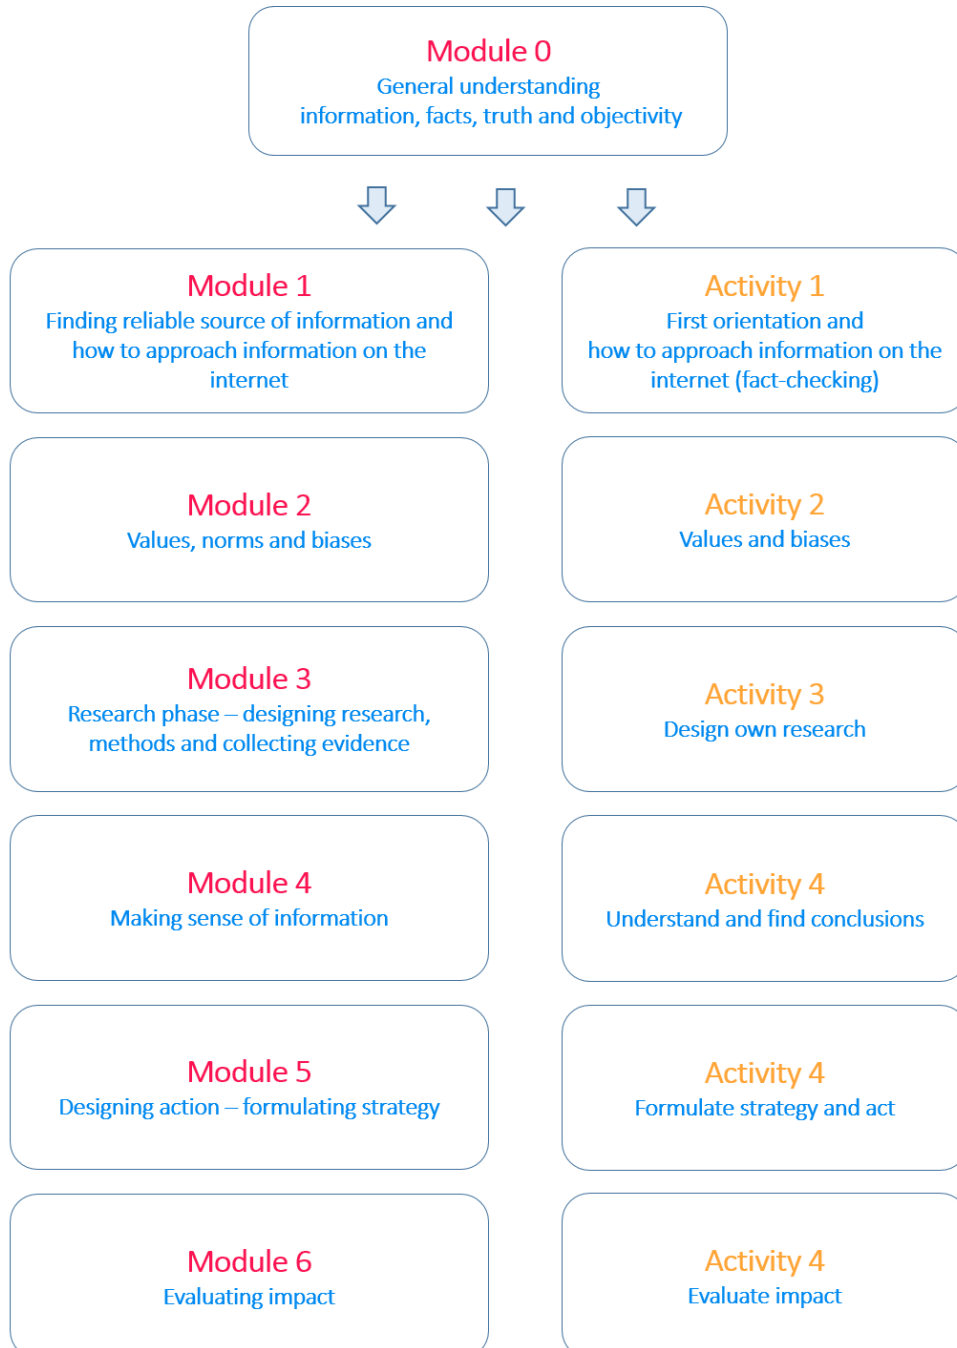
Module 0
General understanding
information, facts, truth and objectivity

Module 1
Finding reliable source of information and how to approach information on the internet

Activity 1
First orientation and how to approach information on the internet (fact-checking)

Module 2
Values, norms and biases

Activity 2
Values and biases

Module 3
Research phase – designing research, methods and collecting evidence

Activity 3
Design own research

Module 4
Making sense of information

Activity 4
Understand and find conclusions

Module 5
Designing action – formulating strategy

Activity 4
Formulate strategy and act

Module 6
Evaluating impact

Activity 4
Evaluate impact